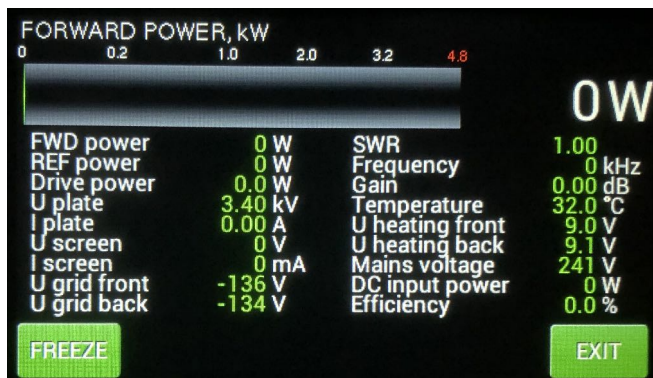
FORWARD POWER, kW

0 0.2 1.0 2.0 3.2 4.8

0 W

| | | | |
|---|---|---|---|
| FWD power | 0 W | SWR | 1.00 |
| REF power | 0 W | Frequency | 0 kHz |
| Drive power | 0.0 W | Gain | 0.00 dB |
| U plate | 3.40 kV | Temperature | 32.0 °C |
| I plate | 0.00 A | U heating front | 9.0 V |
| U screen | 0 V | U heating back | 9.1 V |
| I screen | 0 mA | Mains voltage | 241 V |
| U grid front | -136 V | DC input power | 0 W |
| U grid back | -134 V | Efficiency | 0.0 % |

FREEZE

EXIT